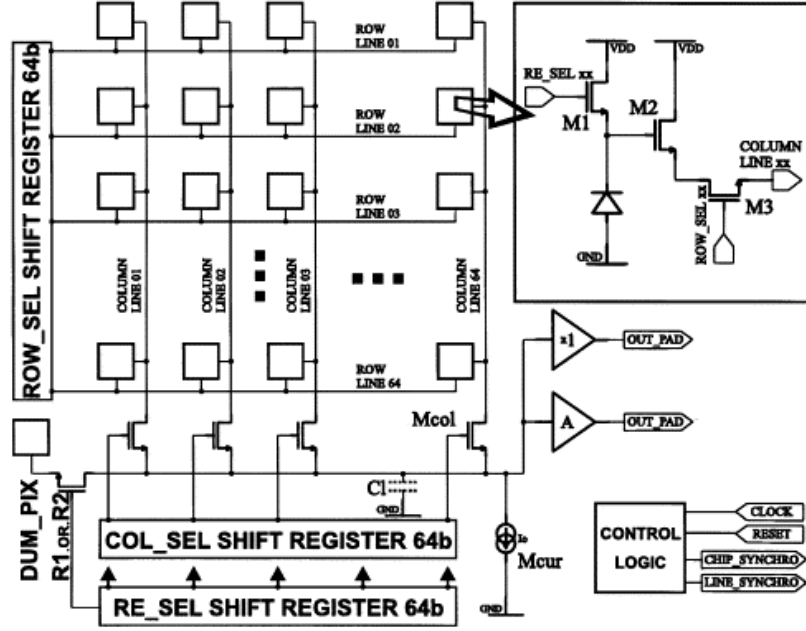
ROW_SEL SHIFT REGISTER 64b

ROW LINE 01

ROW LINE 02

ROW LINE 03

ROW LINE 64

COLUMN LINE 01

COLUMN LINE 02

COLUMN LINE 03

COLUMN LINE 64

VDD

VDD

RE_SEL xx

M1

M2

COLUMN LINE xx

ROW_SEL xx

M3

GND

x1

OUT_PAD

A

OUT_PAD

Mcol

Cl

GND

DUM_PIX

R1.OR.R2

COL_SEL SHIFT REGISTER 64b

RE_SEL SHIFT REGISTER 64b

Io

Mcur

GND

CONTROL LOGIC

CLOCK

RESET

CHIP_SYNCHRO

LINE_SYNCHRO